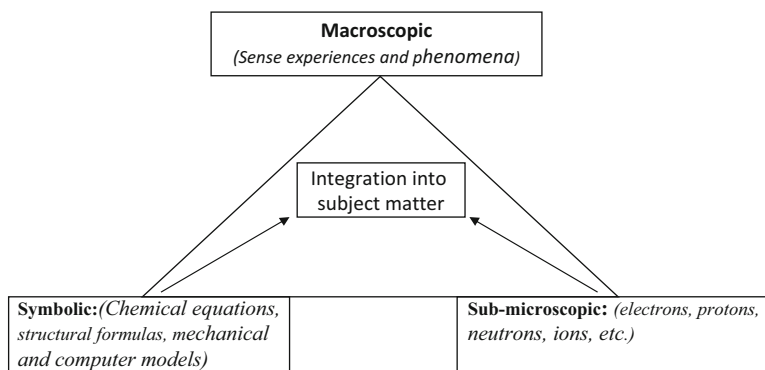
**Macroscopic**
*(Sense experiences and phenomena)*

Integration into subject matter

**Symbolic:***(Chemical equations, structural formulas, mechanical and computer models)*

**Sub-microscopic:** *(electrons, protons, neutrons, ions, etc.)*